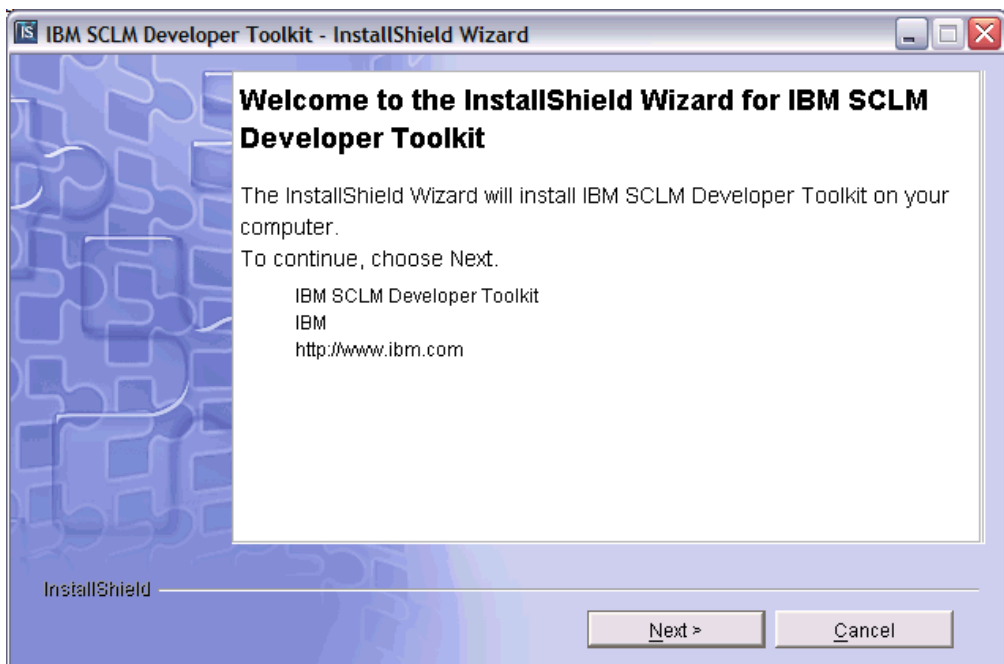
IBM SCLM Developer Toolkit - InstallShield Wizard

Welcome to the InstallShield Wizard for IBM SCLM Developer Toolkit

The InstallShield Wizard will install IBM SCLM Developer Toolkit on your computer.
To continue, choose Next.

IBM SCLM Developer Toolkit
IBM
http://www.ibm.com

InstallShield

Next >
Cancel